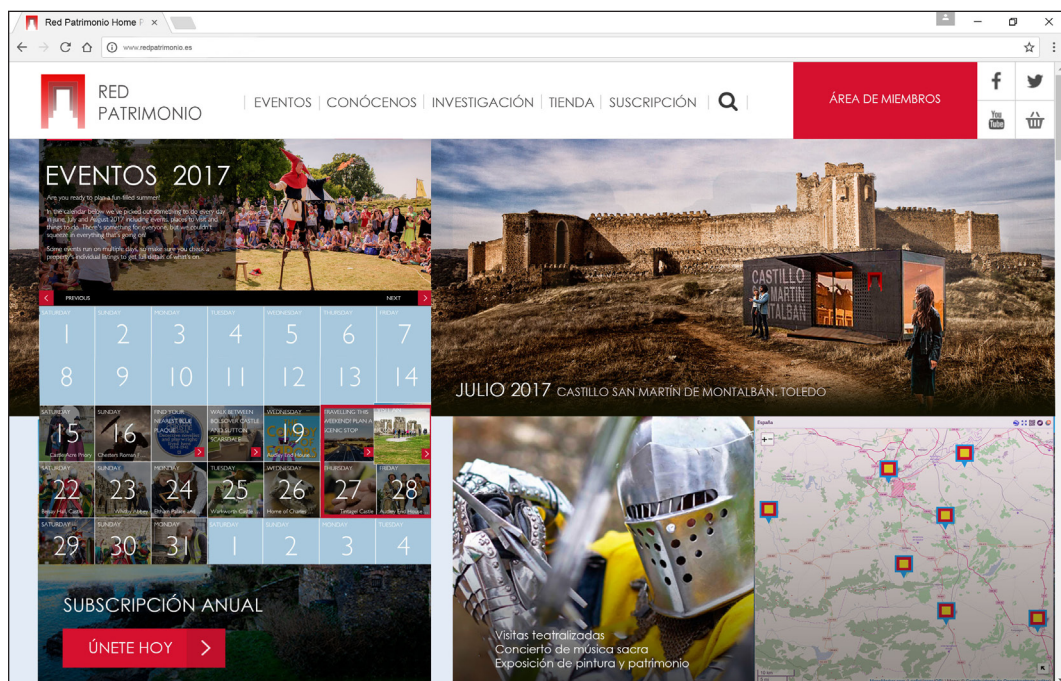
Red Patrimonio Home P ×

www.redpatrimonio.es

RED PATRIMONIO

EVENTOS | CONÓCENOS | INVESTIGACIÓN | TIENDA | SUSCRIPCIÓN |

ÁREA DE MIEMBROS

EVENTOS 2017

Are you ready to plan a fun-filled summer!

In the calendar below we've picked out something to do every day in June, July and August 2017 including events, places to visit and things to do. There's something for everyone, but we couldn't squeeze in everything that's going on.

Some events run on multiple days, so make sure you check a property's individual listings to get full details of what's on.

PREVIOUS

NEXT

| SATURDAY | SUNDAY | MONDAY | TUESDAY | WEDNESDAY | THURSDAY | FRIDAY |
|---|---|---|---|---|---|---|
| 1 | 2 | 3 | 4 | 5 | 6 | 7 |
| 8 | 9 | 10 | 11 | 12 | 13 | 14 |
| SATURDAY 15 Castle Acre Priory | SUNDAY 16 Chesters Roman F... | FIND YOUR NEAREST BLUE PLAQUE | WALK BETWEEN BOLSOVER CASTLE AND SUTTON SCARSDALE | WEDNESDAY 19 Audley End House | TRAVELLING THIS WEEKEND? PLAN A SCENIC STOP | |
| SATURDAY 22 Belsay Hall, Castle | SUNDAY 23 Whitby Abbey | MONDAY 24 Eltham Palace and | TUESDAY 25 Warkworth Castle | WEDNESDAY 26 Home of Charles | THURSDAY 27 Tintagel Castle | FRIDAY 28 Audley End House |
| SATURDAY 29 | SUNDAY 30 | MONDAY 31 | SATURDAY 1 | 2 | 3 | TUESDAY 4 |

JULIO 2017 CASTILLO SAN MARTÍN DE MONTALBÁN. TOLEDO

CASTILLO SAN MARTIN MONTALBAN

SUBSCRIPCIÓN ANUAL

ÚNETE HOY

Visitas teatralizadas
Concierto de música sacra
Exposición de pintura y patrimonio

España